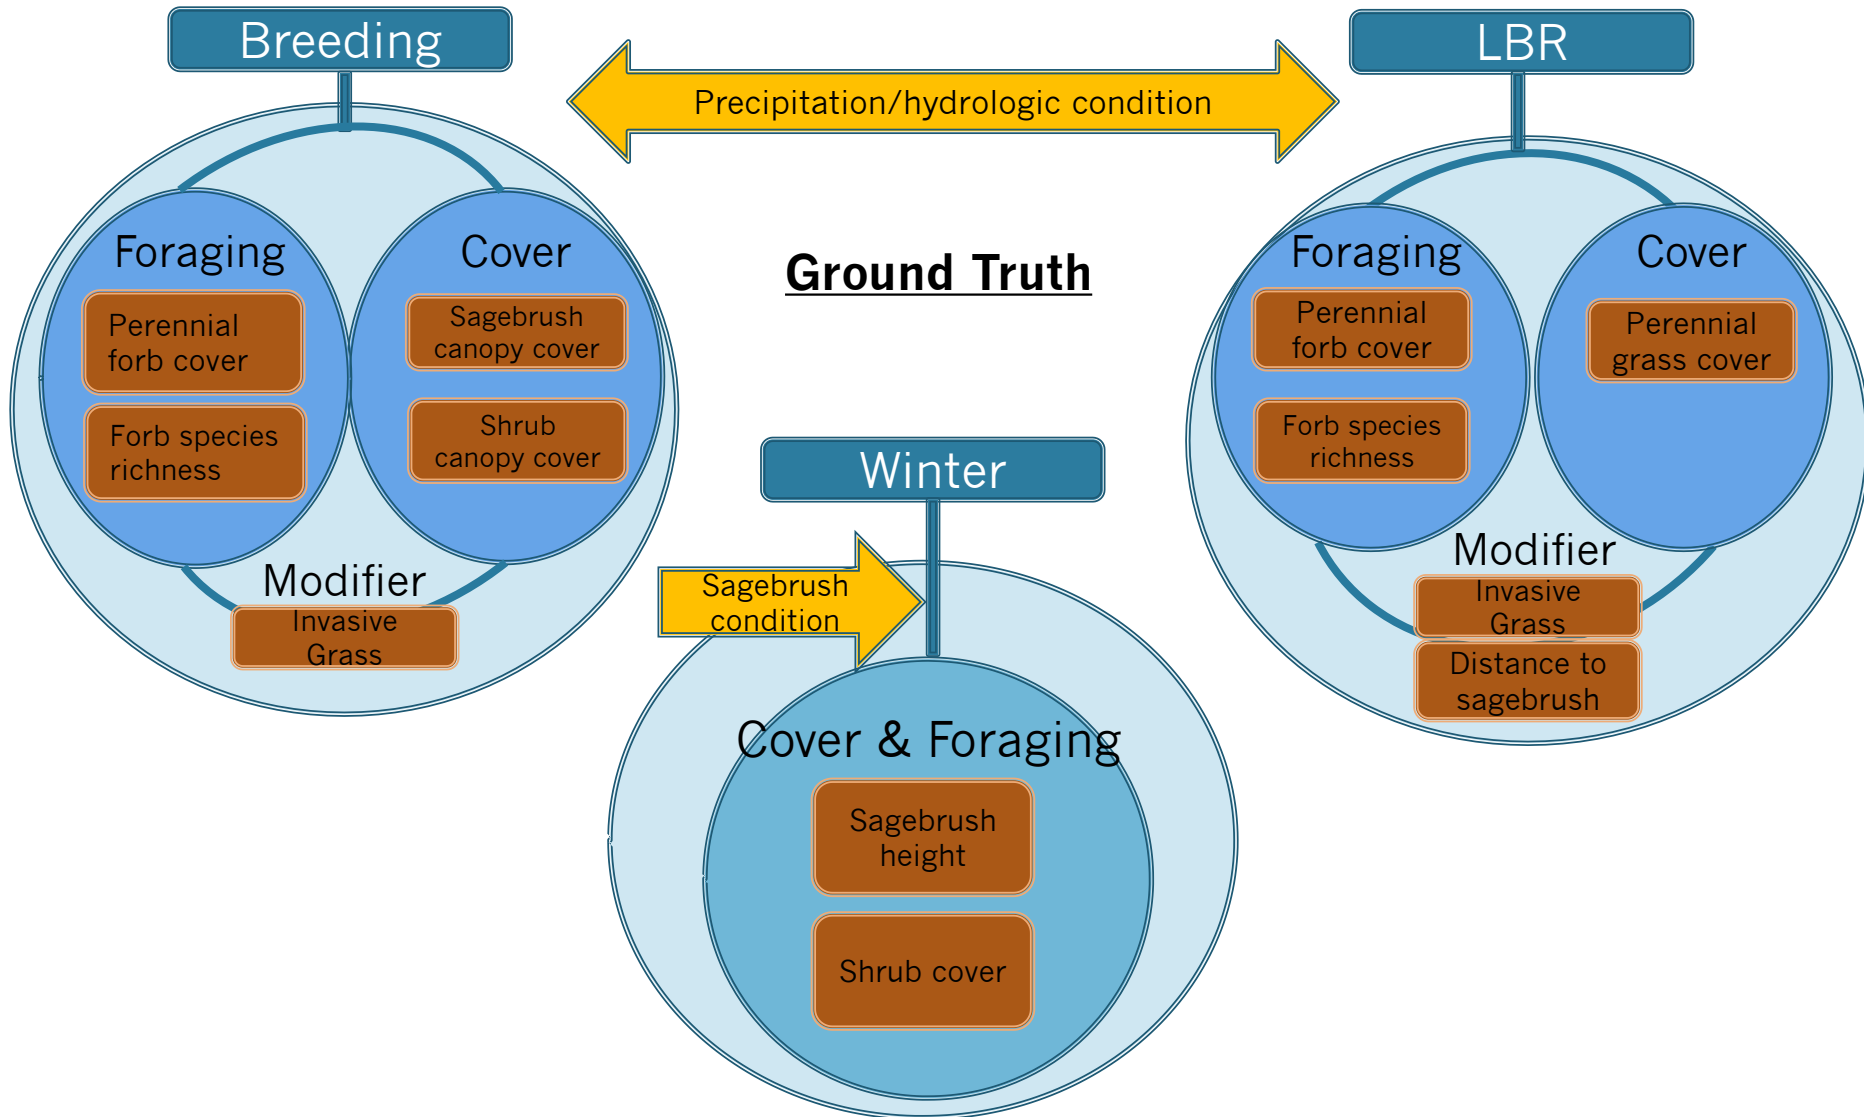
Breeding

Precipitation/hydrologic condition

LBR

Foraging

Perennial forb cover

Forb species richness

Cover

Sagebrush canopy cover

Shrub canopy cover

Modifier

Invasive Grass

Ground Truth

Foraging

Perennial forb cover

Forb species richness

Cover

Perennial grass cover

Modifier

Invasive Grass

Distance to sagebrush

Winter

Sagebrush condition

Cover & Foraging

Sagebrush height

Shrub cover